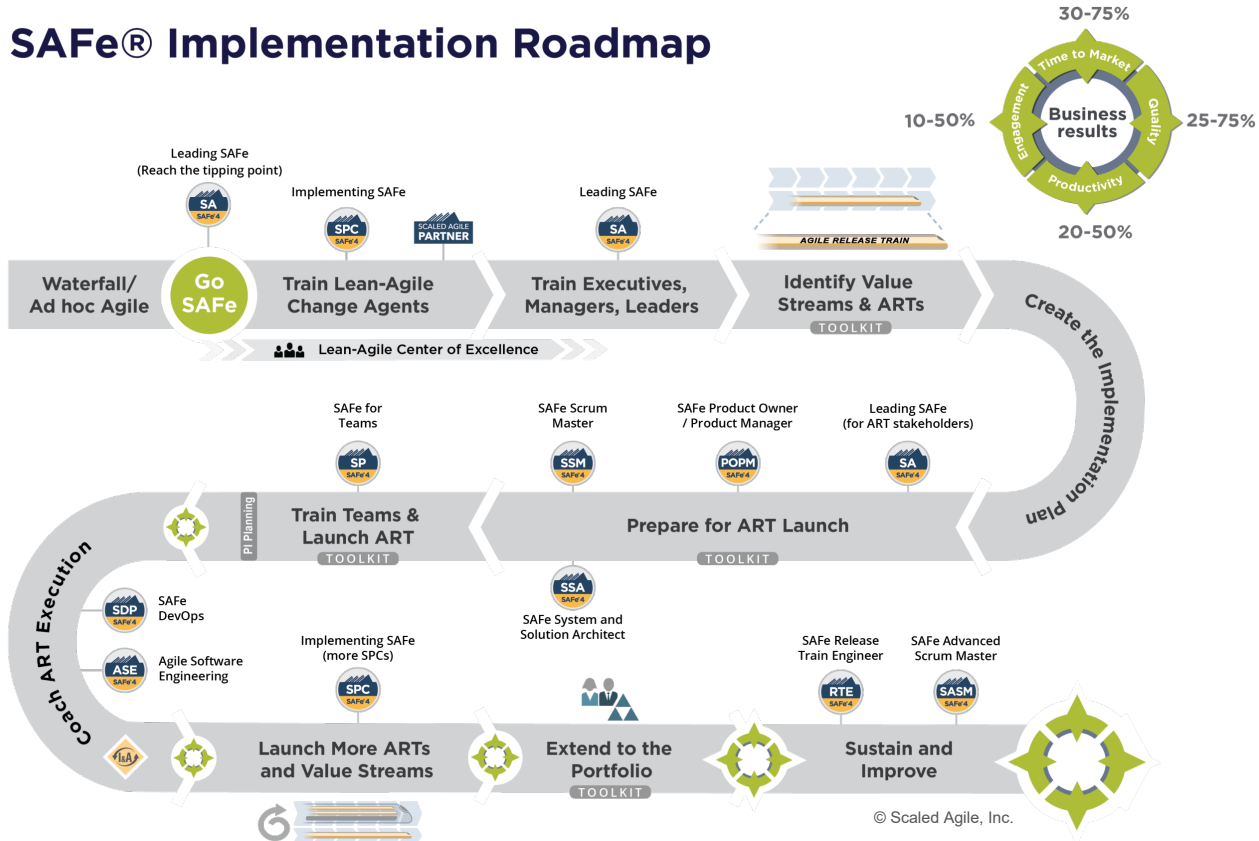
SAFe® Implementation Roadmap

30-75%
Time to Market
Engagement
Business results
Quality
Productivity
10-50%
25-75%
20-50%

Leading SAFe
(Reach the tipping point)
SA
SAFe®4

Implementing SAFe
SPC
SAFe®4

SCALED AGILE PARTNER

Leading SAFe
SA
SAFe®4

AGILE RELEASE TRAIN

Waterfall/ Ad hoc Agile

Go SAFe

Train Lean-Agile Change Agents

Train Executives, Managers, Leaders

Identify Value Streams & ARTs
TOOLKIT

Lean-Agile Center of Excellence

Create the Implementation Plan

SAFe for Teams
SP
SAFe®4

SAFe Scrum Master
SSM
SAFe®4

SAFe Product Owner / Product Manager
POPM
SAFe®4

Leading SAFe
(for ART stakeholders)
SA
SAFe®4

PI Planning

Train Teams & Launch ART
TOOLKIT

Prepare for ART Launch
TOOLKIT

SSA
SAFe®4
SAFe System and Solution Architect

Coach ART Execution

SDP
SAFe®4
SAFe DevOps

ASE
SAFe®4
Agile Software Engineering

Implementing SAFe
(more SPCs)
SPC
SAFe®4

SAFe Release Train Engineer
RTE
SAFe®4

SAFe Advanced Scrum Master
SASM
SAFe®4

I&A

Launch More ARTs and Value Streams

Extend to the Portfolio
TOOLKIT

Sustain and Improve

© Scaled Agile, Inc.